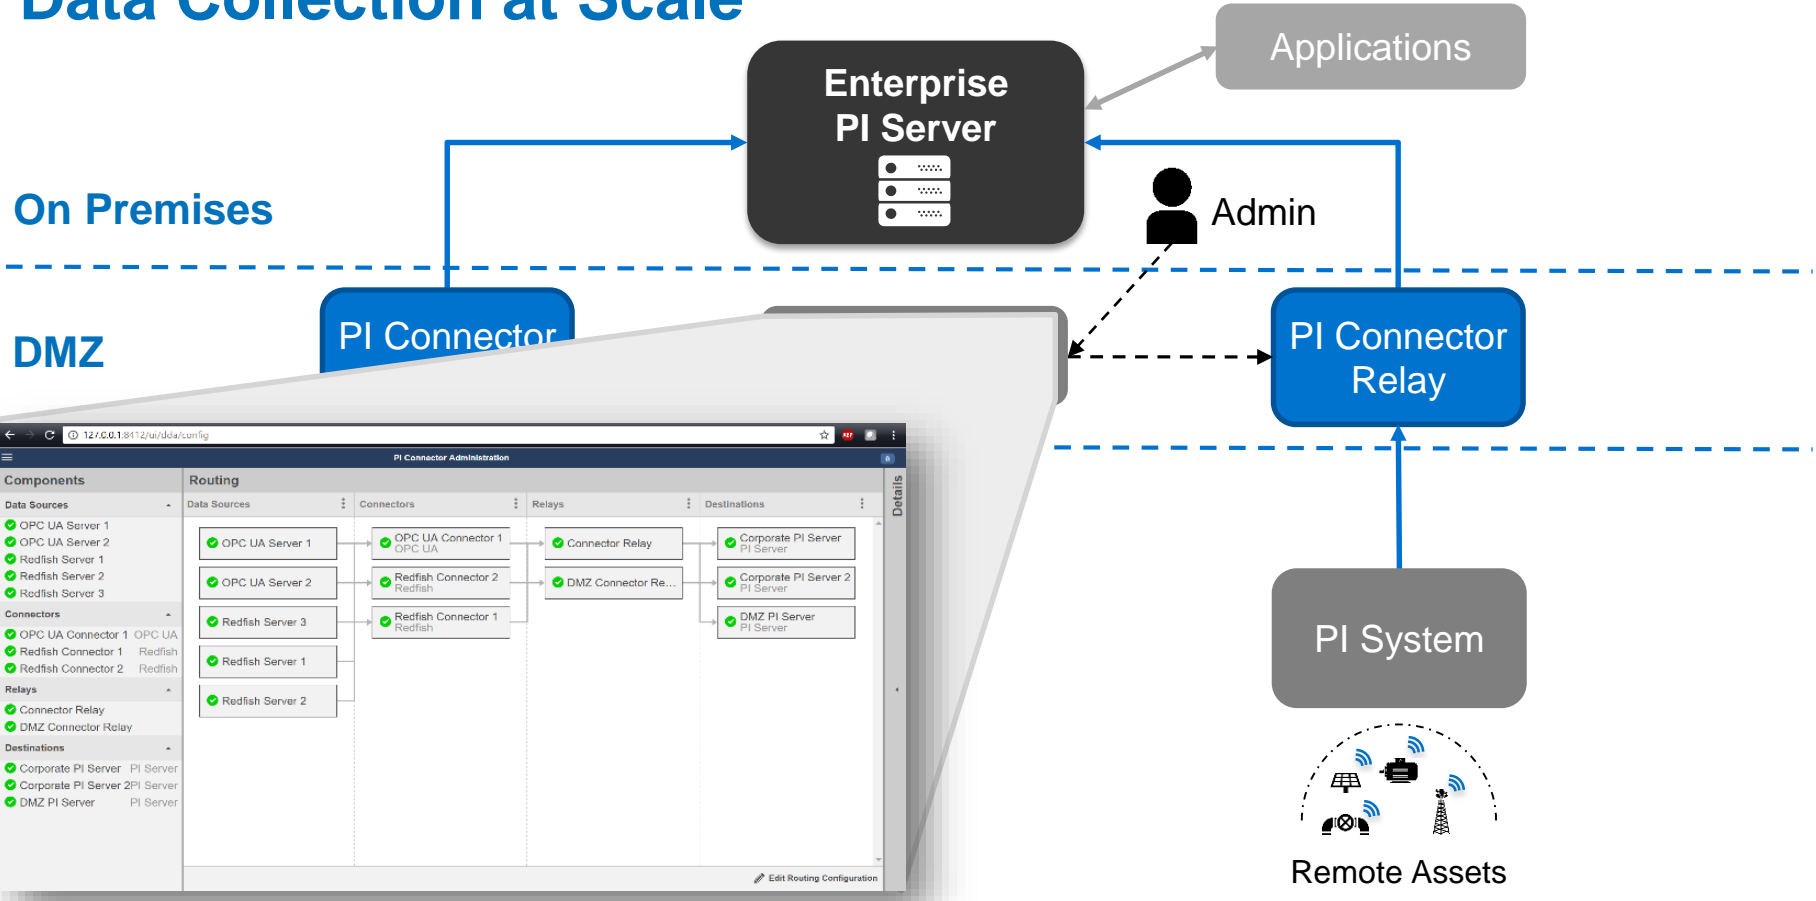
Data Collection at Scale

Enterprise PI Server

Applications

On Premises

Admin

DMZ

PI Connector

PI Connector Relay

PI System

Remote Assets

127.0.0.1:8412/ui/dda/config

PI Connector Administration

Components

Data Sources
OPC UA Server 1
OPC UA Server 2
Redfish Server 1
Redfish Server 2
Redfish Server 3

Connectors
OPC UA Connector 1 OPC UA
Redfish Connector 1 Redfish
Redfish Connector 2 Redfish

Relays
Connector Relay
DMZ Connector Relay

Destinations
Corporate PI Server PI Server
Corporate PI Server 2 PI Server
DMZ PI Server PI Server

Routing

Data Sources
Connectors
Relays
Destinations

OPC UA Server 1
OPC UA Server 2
Redfish Server 3
Redfish Server 1
Redfish Server 2

OPC UA Connector 1
OPC UA
Redfish Connector 2
Redfish
Redfish Connector 1
Redfish

Connector Relay
DMZ Connector Re...

Corporate PI Server
PI Server
Corporate PI Server 2
PI Server
DMZ PI Server
PI Server

Details

Edit Routing Configuration